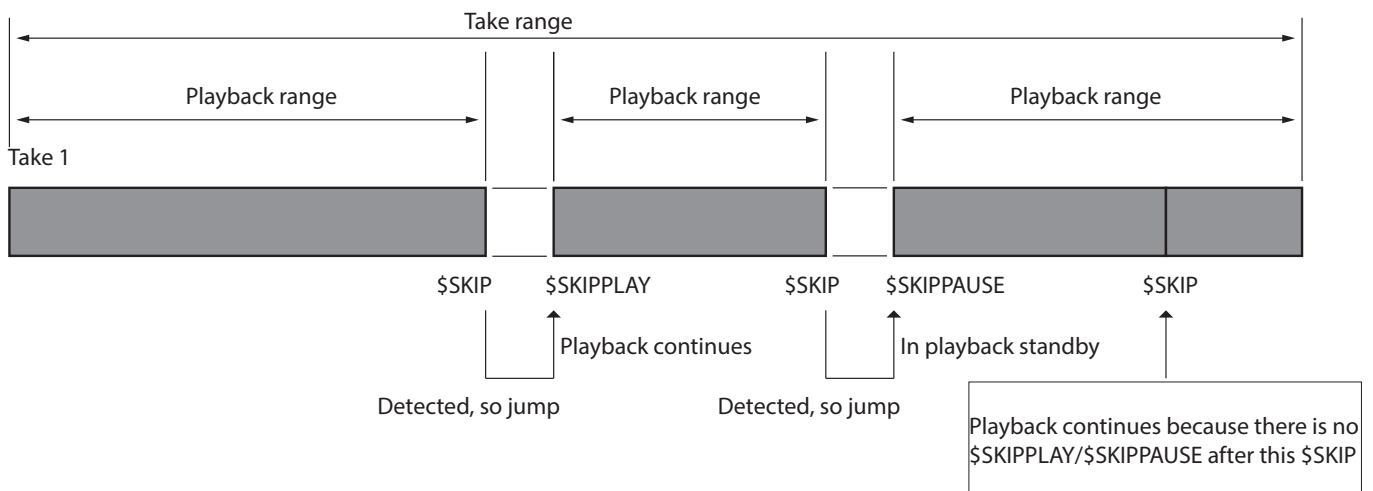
Take range

Playback range

Playback range

Playback range

Take 1

\$SKIP

\$SKIPPLAY

\$SKIP

\$SKIPPAUSE

\$SKIP

Playback continues

In playback standby

Detected, so jump

Detected, so jump

Playback continues because there is no \$SKIPPLAY/\$SKIPPAUSE after this \$SKIP